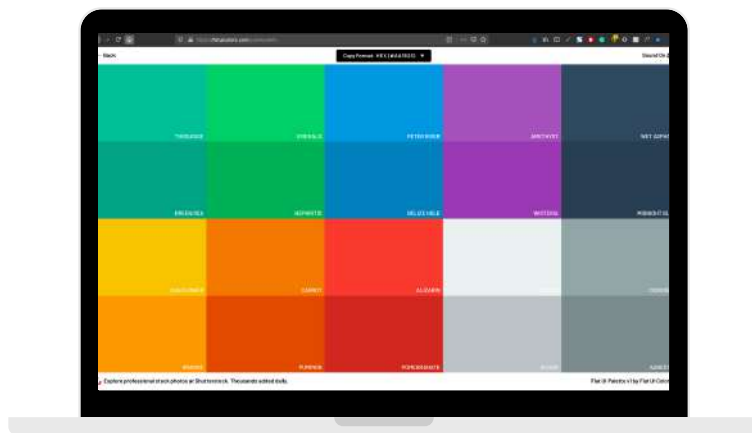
Back

Copy Format: HEX (#AA1923)

Sound On

TURQUOISE

EMERALD

PETER RIVER

AMETHYST

WET ASPHALT

GREEN SEA

NEPHRITIS

BELIZE HOLE

WISTERIA

MIDNIGHT BLUE

SUNFLOWER

CARROT

ALIZARIN

CLOUDS

CONCRETE

ORANGE

PUMPKIN

POMEGRANATE

SILVER

ASBESTOS

Explore professional stock photos at Shutterstock. Thousands added daily.

Flat UI Palette v1 by Flat UI Colors